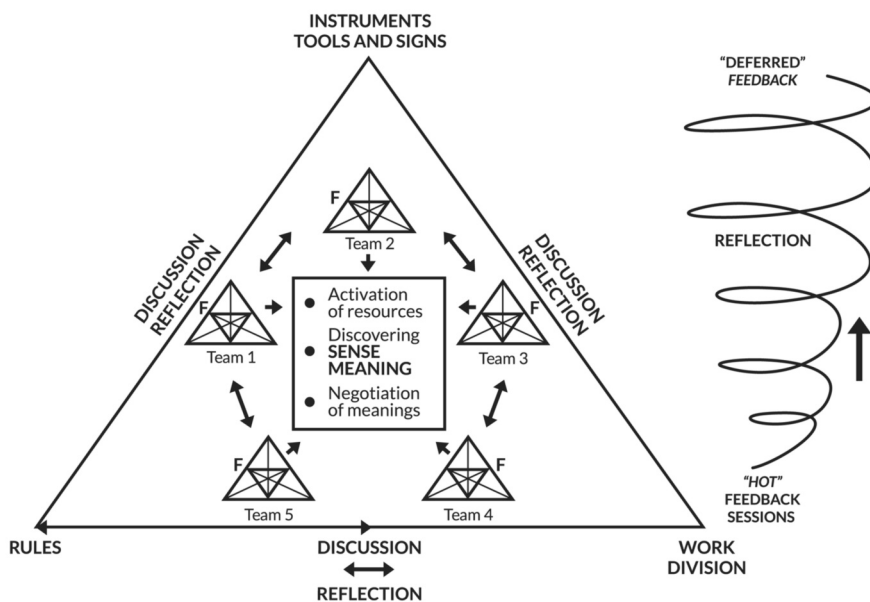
INSTRUMENTS
TOOLS AND SIGNS

"DEFERRED"
FEEDBACK

DISCUSSION
REFLECTION

F
Team 2

DISCUSSION
REFLECTION

REFLECTION

F
Team 1

Activation of resources
Discovering SENSE MEANING
Negotiation of meanings

F
Team 3

F
Team 5

F
Team 4

"HOT"
FEEDBACK
SESSIONS

RULES

DISCUSSION

REFLECTION

WORK
DIVISION